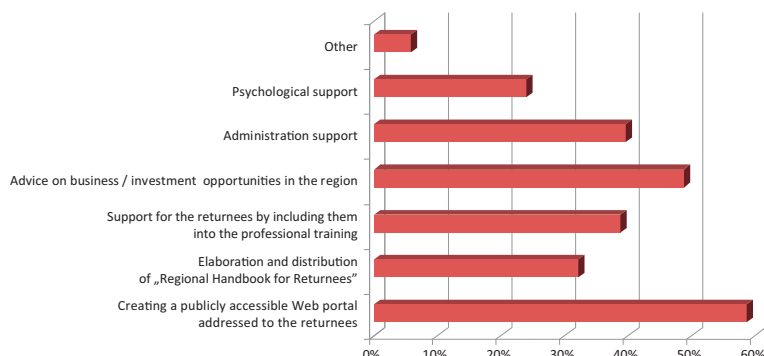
Other

Psychological support

Administration support

Advice on business / investment opportunities in the region

Support for the returnees by including them into the professional training

Elaboration and distribution of „Regional Handbook for Returnees"

Creating a publicly accessible Web portal addressed to the returnees

0%
10%
20%
30%
40%
50%
60%